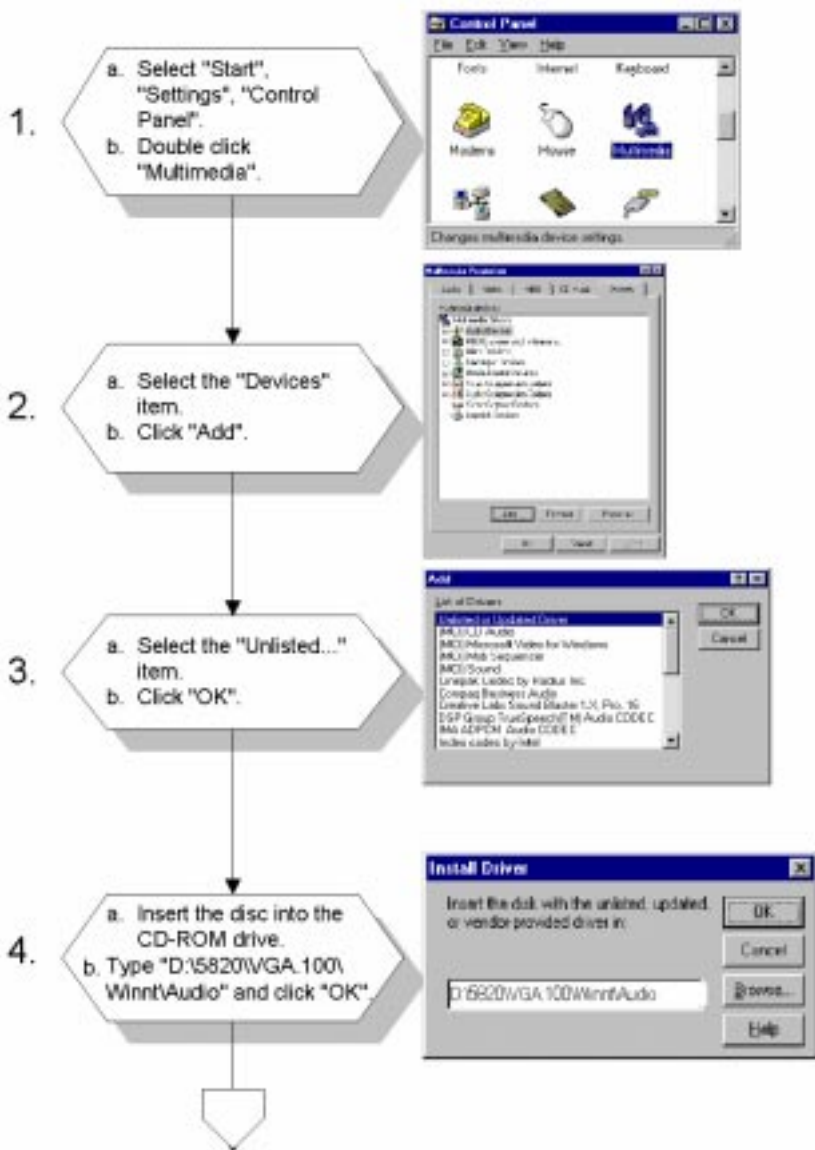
1.
a. Select "Start", "Settings", "Control Panel".
b. Double click "Multimedia".

Control Panel
File Edit View Help
Fonts Internet Keyboard
Modems Mouse Multimedia
Changes multimedia device settings

2.
a. Select the "Devices" item.
b. Click "Add".

Multimedia Properties
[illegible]

3.
a. Select the "Unlisted..." item.
b. Click "OK".

Add
List of Drivers:
Unlisted or Updated Driver
[MCI] CD Audio
[MCI] Microsoft Video for Windows
[MCI] Midi Sequencer
[MCI] Sound
Linepak Lasted by Hadius Inc.
Compaq Business Audio
Creative Labs Sound Blaster 1.X, Pro, 16
DSP Group TrueSpeech(TM) Audio CODEC
IMA ADPCM Audio CODEC
Indeo codec by Intel
OK
Cancel

4.
a. Insert the disc into the CD-ROM drive.
b. Type "D:\5820\VGA.100\Winnt\Audio" and click "OK".

Install Driver
Insert the disk with the unlisted, updated, or vendor provided driver in:
D:\5820\VGA.100\Winnt\Audio
OK
Cancel
Browse...
Help